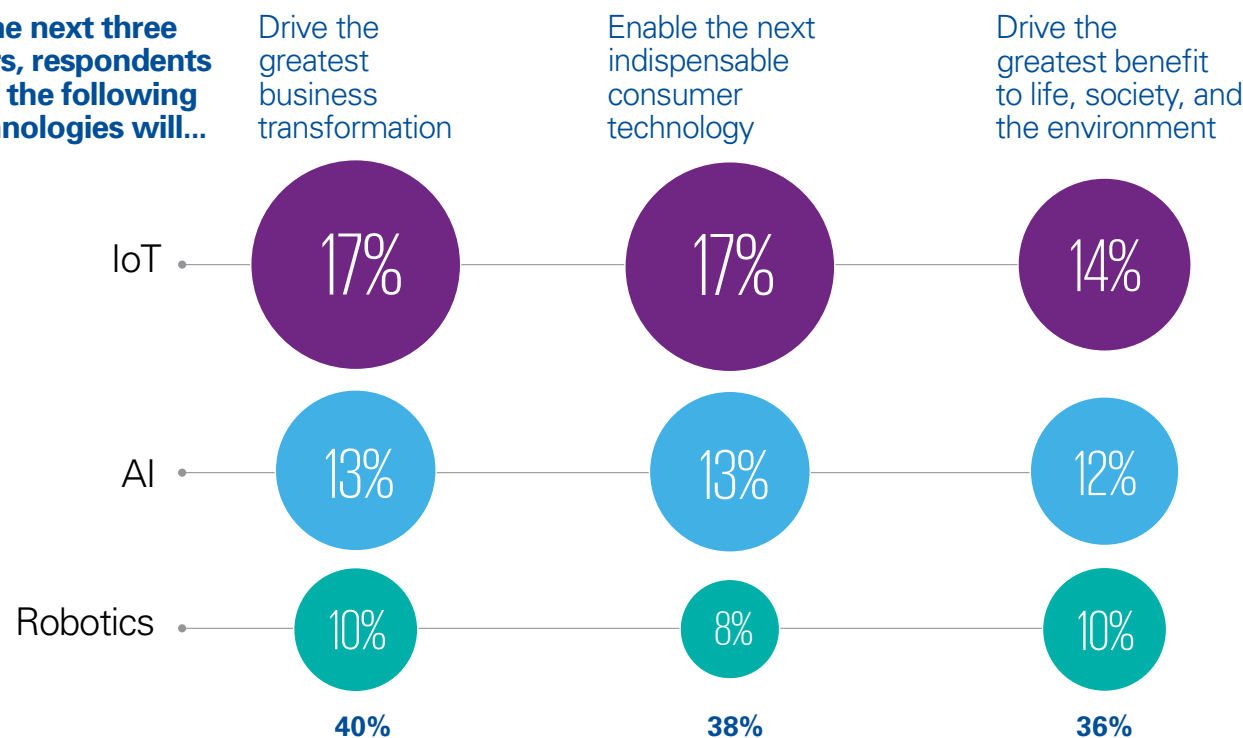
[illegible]e next three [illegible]s, respondents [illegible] the following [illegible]nologies will...

Drive the greatest business transformation

Enable the next indispensable consumer technology

Drive the greatest benefit to life, society, and the environment

| | | | |
|---|---|---|---|
| IoT | 17% | 17% | 14% |
| AI | 13% | 13% | 12% |
| Robotics | 10% | 8% | 10% |
| | 40% | 38% | 36% |